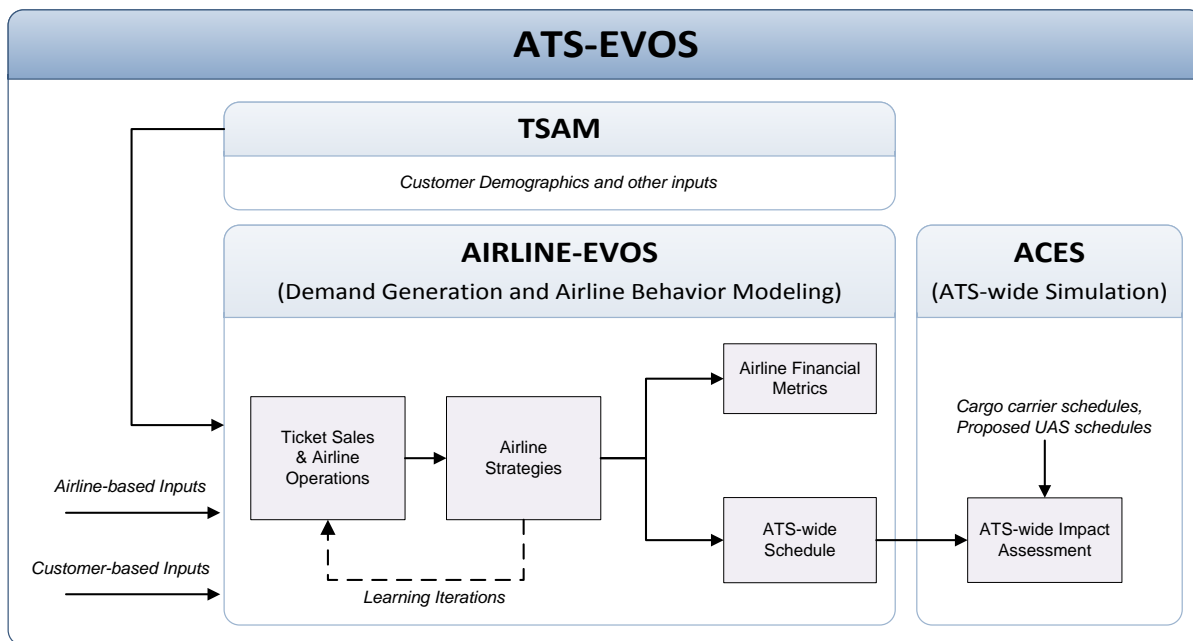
ATS-EVOS

TSAM

*Customer Demographics and other inputs*

AIRLINE-EVOS

(Demand Generation and Airline Behavior Modeling)

ACES

(ATS-wide Simulation)

Airline Financial Metrics

*Cargo carrier schedules, Proposed UAS schedules*

Ticket Sales & Airline Operations

Airline Strategies

*Airline-based Inputs*

ATS-wide Schedule

ATS-wide Impact Assessment

*Customer-based Inputs*

*Learning Iterations*